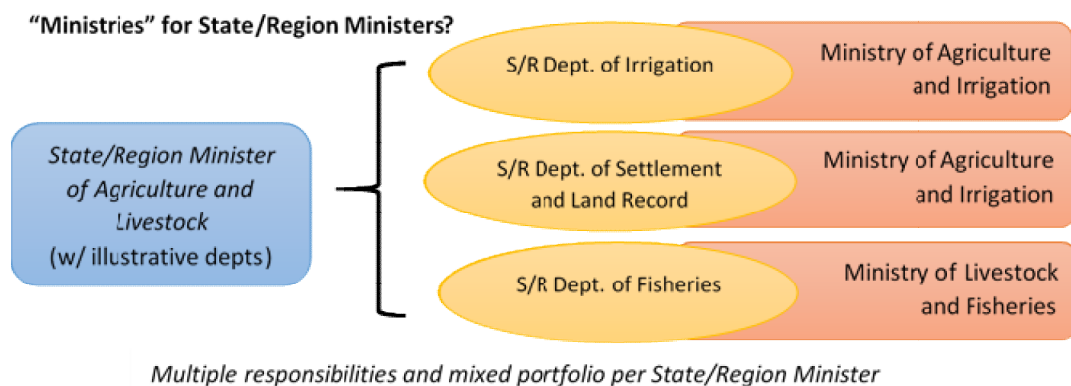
"Ministries" for State/Region Ministers?

State/Region Minister of Agriculture and Livestock
(w/ illustrative depts)

S/R Dept. of Irrigation

Ministry of Agriculture and Irrigation

S/R Dept. of Settlement and Land Record

Ministry of Agriculture and Irrigation

S/R Dept. of Fisheries

Ministry of Livestock and Fisheries

Multiple responsibilities and mixed portfolio per State/Region Minister